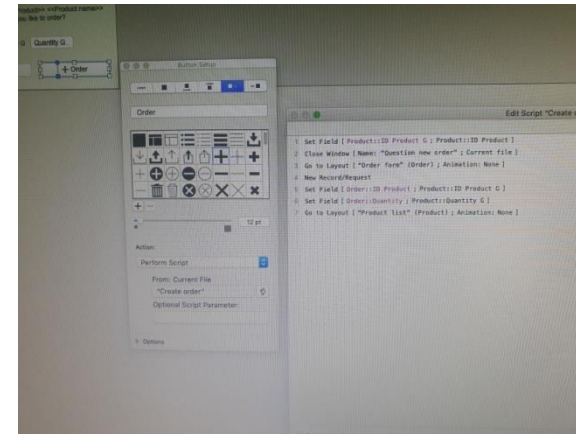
Product= <<Product name>>
like to order?

Quantity G

+ Order

Button Setup

Order

12 pt

Action:

Perform Script

From: Current File

"Create order"

Optional Script Parameter:

Options

Edit Script "Create o

1 Set Field [ Product::ID Product G ; Product::ID Product ]
2 Close Window [ Name: "Question new order" ; Current file ]
3 Go to Layout [ "Order form" (Order) ; Animation: None ]
4 New Record/Request
5 Set Field [ Order::ID Product ; Product::ID Product G ]
6 Set Field [ Order::Quantity ; Product::Quantity G ]
7 Go to Layout [ "Product list" (Product) ; Animation: None ]